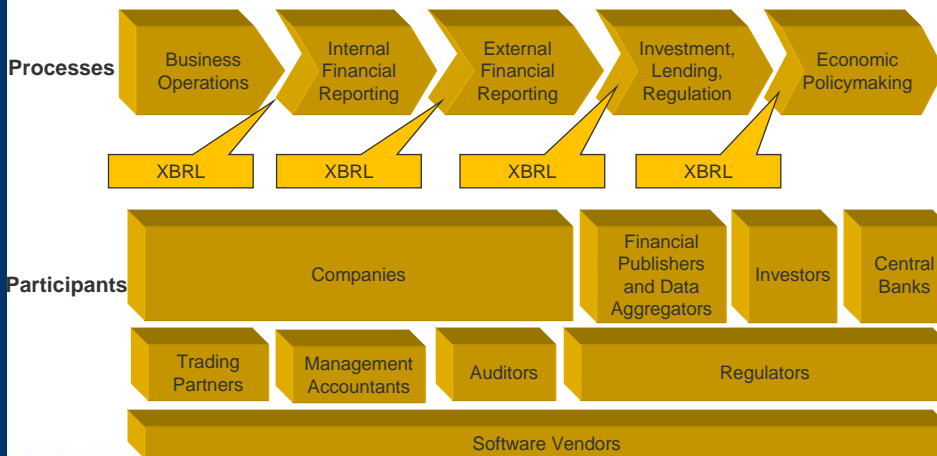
Processes

Business Operations

Internal Financial Reporting

External Financial Reporting

Investment, Lending, Regulation

Economic Policymaking

XBRL

XBRL

XBRL

XBRL

Participants

Companies

Financial Publishers and Data Aggregators

Investors

Central Banks

Trading Partners

Management Accountants

Auditors

Regulators

Software Vendors